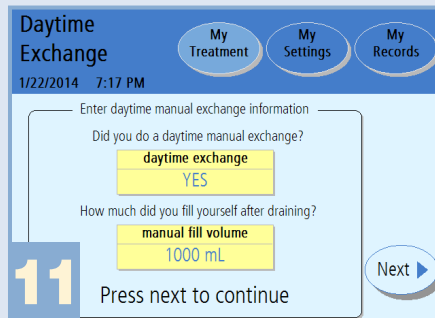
Daytime Exchange

1/22/2014 7:17 PM

My Treatment

My Settings

My Records

Enter daytime manual exchange information

Did you do a daytime manual exchange?

daytime exchange

YES

How much did you fill yourself after draining?

manual fill volume

1000 mL

11

Press next to continue

Next